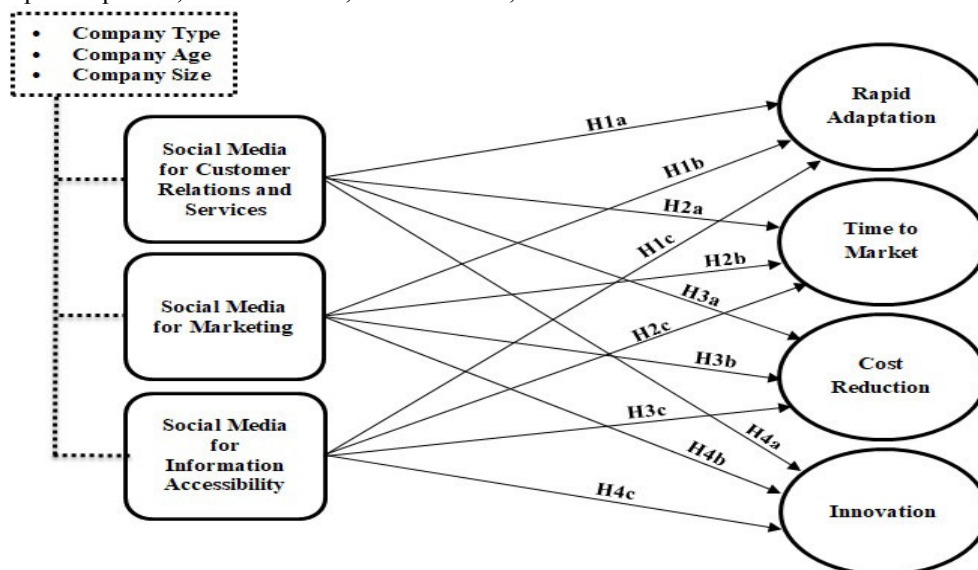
- Company Type
- Company Age
- Company Size

Social Media for Customer Relations and Services

Social Media for Marketing

Social Media for Information Accessibility

H1a
H1b
H2a
H1c
H2b
H3a
H2c
H3b
H3c
H4a
H4b
H4c

Rapid Adaptation

Time to Market

Cost Reduction

Innovation